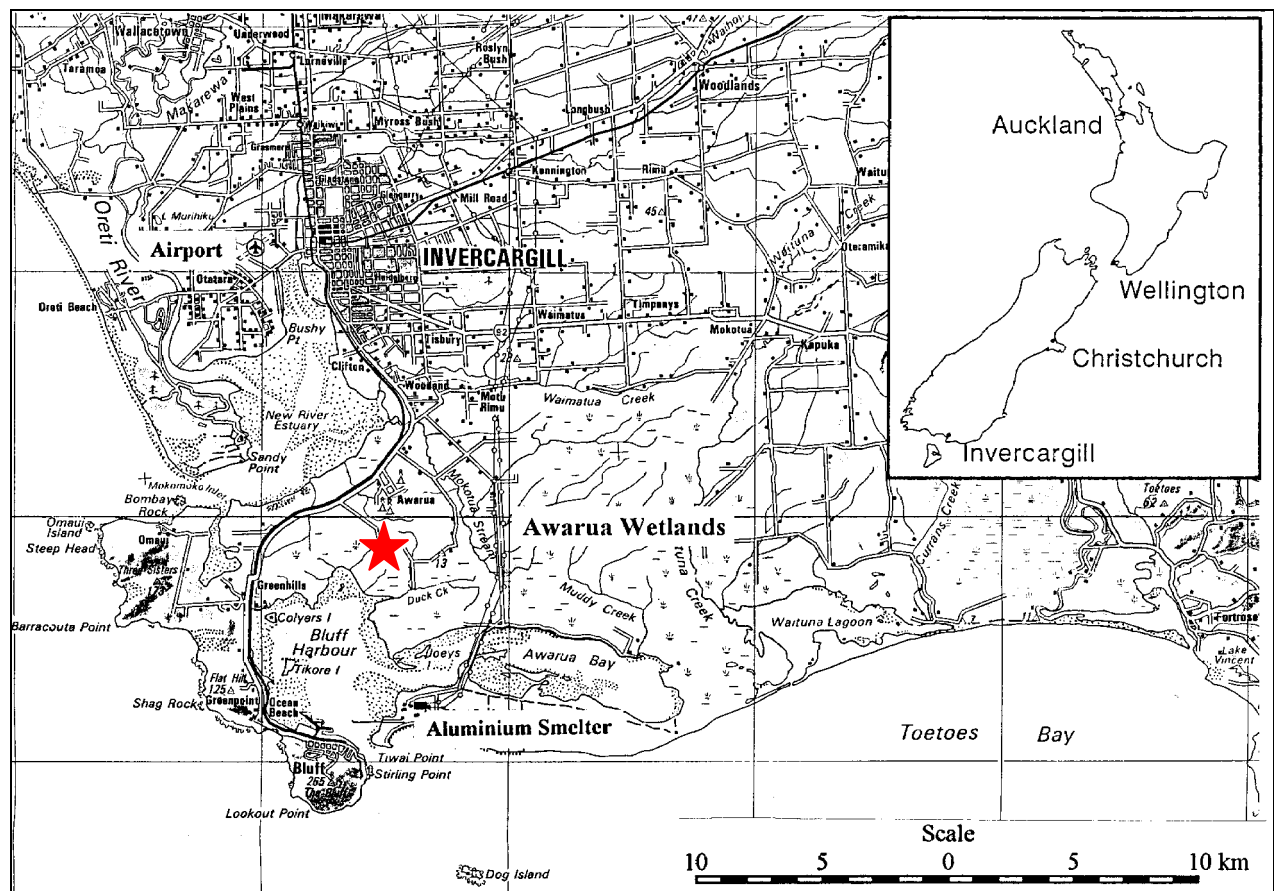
Wallacetown
Underwood
Roslyn Bush
Waikiwi
Wahoi
Taramoa
Lornevillle
Makarewa
West Plains
Woodlands
Myross Bush
Longbush
Grasmere
Kennington
Rimu
Waituna
Mill Road
45
Oreti River
Airport
INVERCARGILL
Otatara
Otecamika
Oreti Beach
Timpanys
Waimatua
Bushy Pt
Mokotua
Kapuka
Tisbury
Clifton
Woodend
Motu Rimu
Waimatua Creek
New River Estuary
Sandy Point
Awarua
Mokotua Stream
Waituna Creek
Bombay Rock
Toetoes 62
Omaui Island
Omaui
Steep Head
Awarua Wetlands
13
Currans Creek
Three Sisters
Greenhills
Duck Ck
Muddy Creek
Waituna Creek
Barracouta Point
Colyers I
Bluff Harbour
Waituna Lagoon
Fortrose
Tikore I
Joeys I
Awarua Bay
Lake Vincent
Flat Hill 125
Greenpoint
Shag Rock
Ocean Beach
Aluminium Smelter
Toetoes Bay
Tiwai Point
Bluff
265
Stirling Point
Lookout Point
Dog Island
Auckland
Wellington
Christchurch
Invercargill
Scale
10 5 0 5 10 km